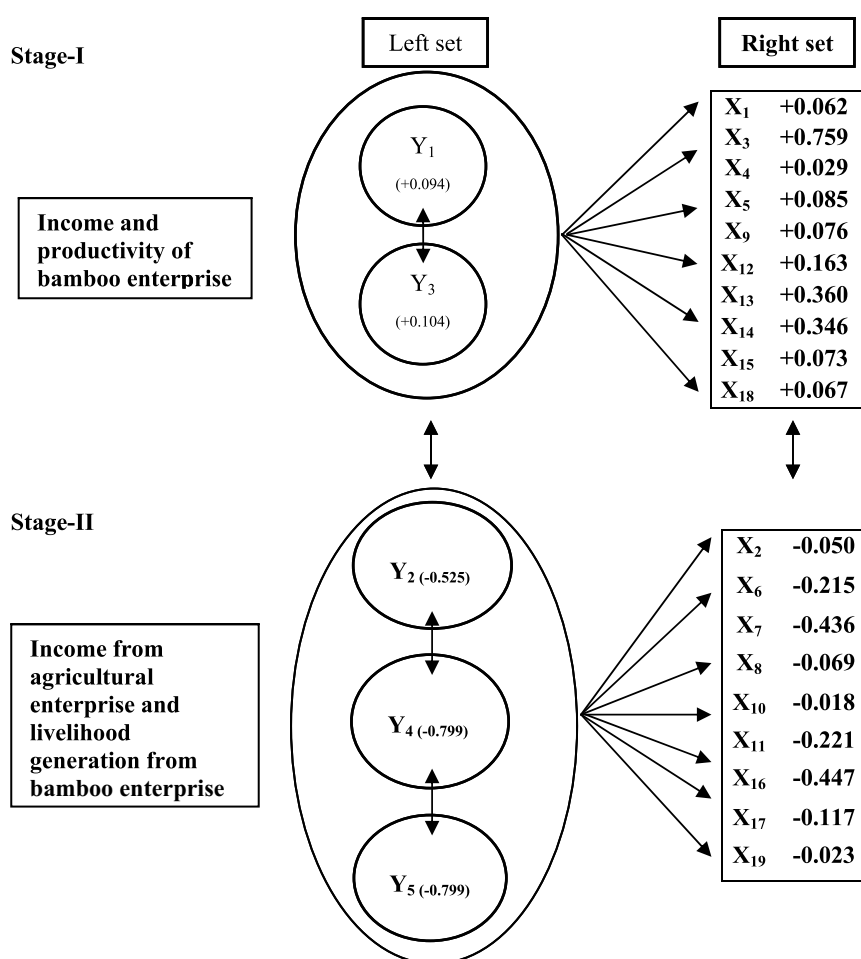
Stage-I

Left set

Right set

Income and productivity of bamboo enterprise

$Y_1$ (+0.094)

$Y_3$ (+0.104)

| | |
|---|---|
| $X_1$ | +0.062 |
| $X_3$ | +0.759 |
| $X_4$ | +0.029 |
| $X_5$ | +0.085 |
| $X_9$ | +0.076 |
| $X_{12}$ | +0.163 |
| $X_{13}$ | +0.360 |
| $X_{14}$ | +0.346 |
| $X_{15}$ | +0.073 |
| $X_{18}$ | +0.067 |

Stage-II

Income from agricultural enterprise and livelihood generation from bamboo enterprise

$Y_{2\,(-0.525)}$

$Y_{4\,(-0.799)}$

$Y_{5\,(-0.799)}$

| | |
|---|---|
| $X_2$ | -0.050 |
| $X_6$ | -0.215 |
| $X_7$ | -0.436 |
| $X_8$ | -0.069 |
| $X_{10}$ | -0.018 |
| $X_{11}$ | -0.221 |
| $X_{16}$ | -0.447 |
| $X_{17}$ | -0.117 |
| $X_{19}$ | -0.023 |